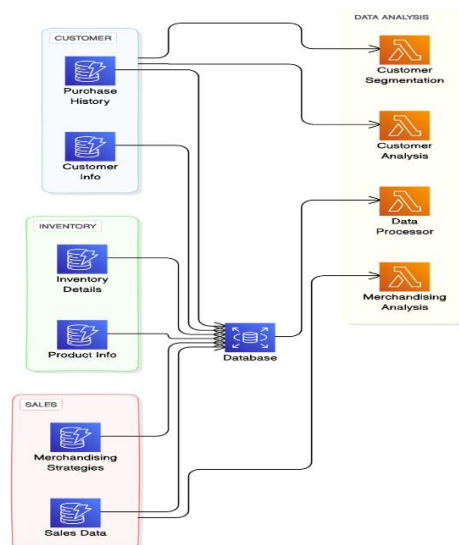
CUSTOMER

Purchase History

Customer Info

INVENTORY

Inventory Details

Product Info

SALES

Merchandising Strategies

Sales Data

Database

DATA ANALYSIS

Customer Segmentation

Customer Analysis

Data Processor

Merchandising Analysis